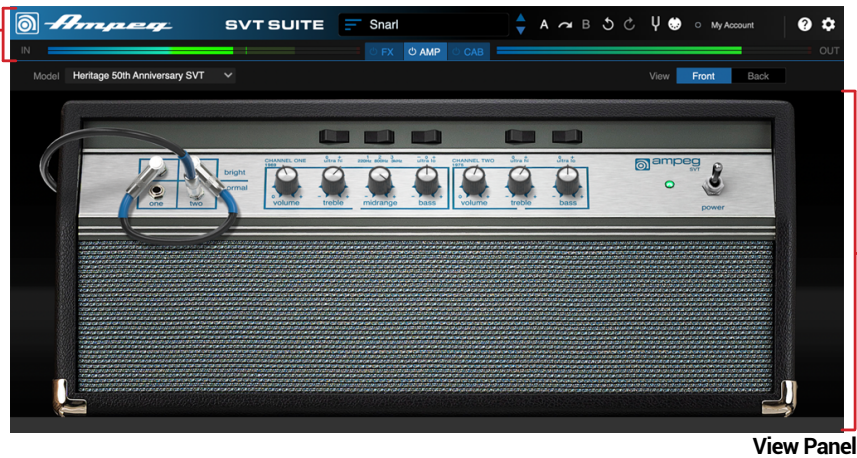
Ampeg SVT SUITE Snarl A B My Account

IN FX AMP CAB OUT

Model Heritage 50th Anniversary SVT View Front Back

bright
normal
one two

CHANNEL ONE
volume treble midrange bass

CHANNEL TWO
volume treble bass

ampeg SVT

power

View Panel